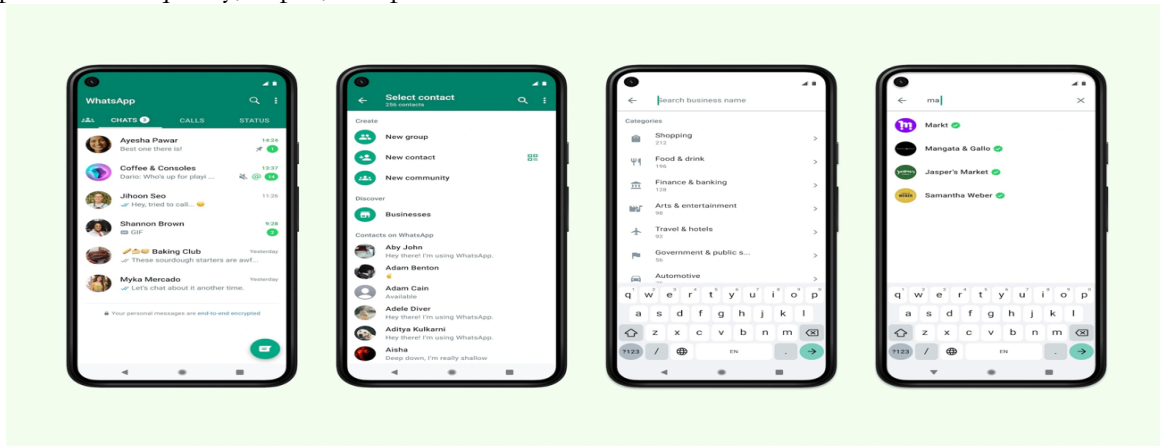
WhatsApp
CHATS 3
CALLS
STATUS
Ayesha Pawar
Best one there is!
14:54
1
Coffee & Consoles
Dario: Who's up for playi ...
13:37
14
Jihoon Seo
Hey, tried to call...
11:26
Shannon Brown
GIF
9:28
2
Baking Club
These sourdough starters are awf...
Yesterday
Myka Mercado
Let's chat about it another time.
Yesterday
Your personal messages are end-to-end encrypted

Select contact
256 contacts
Create
New group
New contact
New community
Discover
Businesses
Contacts on WhatsApp
Aby John
Hey there! I'm using WhatsApp.
Adam Benton
Adam Cain
Available
Adele Diver
Hey there! I'm using WhatsApp.
Aditya Kulkarni
Hey there! I'm using WhatsApp.
Aisha
Deep down, I'm really shallow

Search business name
Categories
Shopping
212
Food & drink
196
Finance & banking
128
Arts & entertainment
98
Travel & hotels
92
Government & public s...
56
Automotive
q w e r t y u i o p
a s d f g h j k l
z x c v b n m
?123 / EN .

ma
Markt
Mangata & Gallo
Jasper's Market
Samantha Weber
q w e r t y u i o p
a s d f g h j k l
z x c v b n m
?123 / EN .